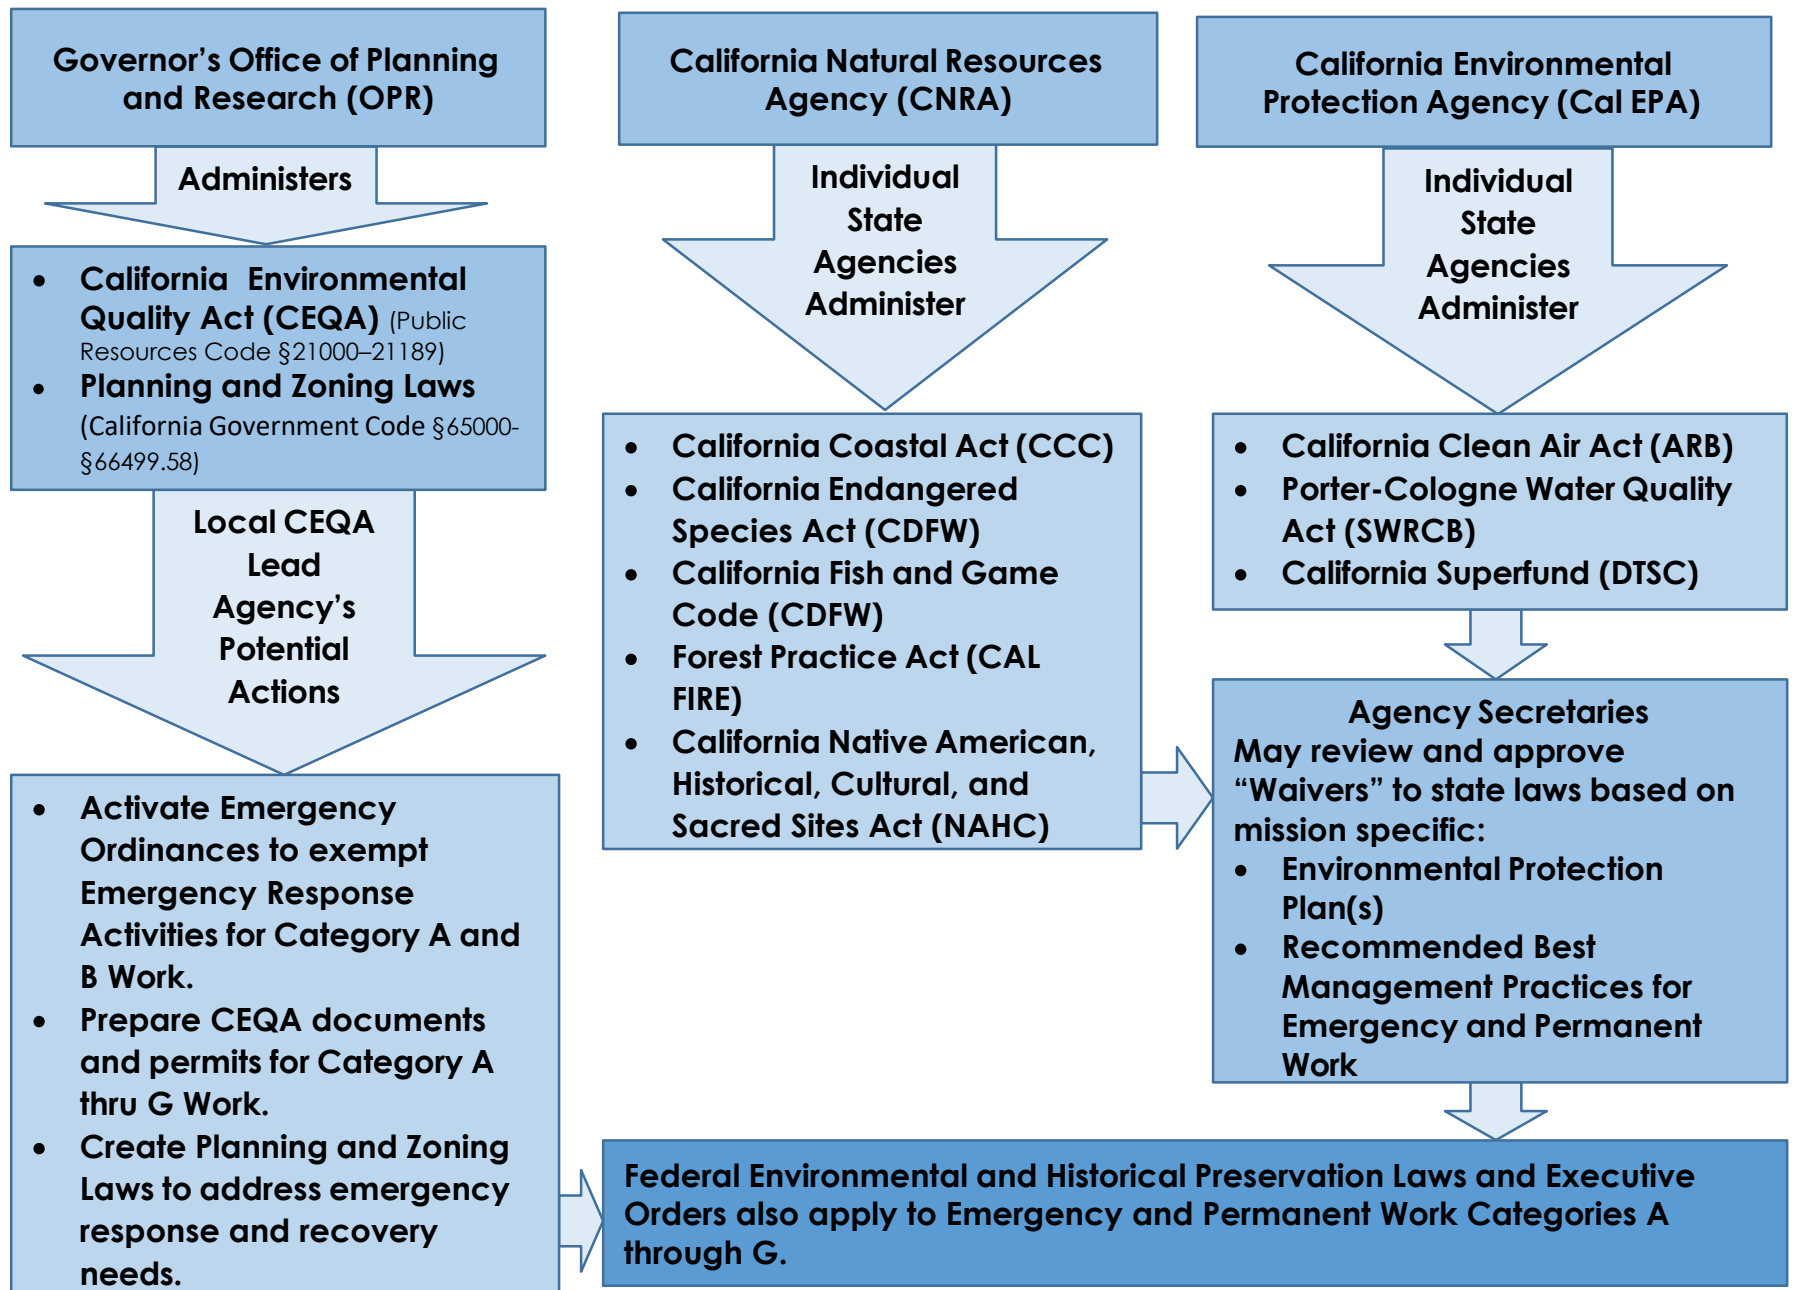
Governor's Office of Planning and Research (OPR)

Administers

- California Environmental Quality Act (CEQA) (Public Resources Code §21000–21189)
- Planning and Zoning Laws (California Government Code §65000-§66499.58)

Local CEQA Lead Agency's Potential Actions

- Activate Emergency Ordinances to exempt Emergency Response Activities for Category A and B Work.
- Prepare CEQA documents and permits for Category A thru G Work.
- Create Planning and Zoning Laws to address emergency response and recovery needs.

California Natural Resources Agency (CNRA)

Individual State Agencies Administer

- California Coastal Act (CCC)
- California Endangered Species Act (CDFW)
- California Fish and Game Code (CDFW)
- Forest Practice Act (CAL FIRE)
- California Native American, Historical, Cultural, and Sacred Sites Act (NAHC)

California Environmental Protection Agency (Cal EPA)

Individual State Agencies Administer

- California Clean Air Act (ARB)
- Porter-Cologne Water Quality Act (SWRCB)
- California Superfund (DTSC)

Agency Secretaries
May review and approve "Waivers" to state laws based on mission specific:
- Environmental Protection Plan(s)
- Recommended Best Management Practices for Emergency and Permanent Work

Federal Environmental and Historical Preservation Laws and Executive Orders also apply to Emergency and Permanent Work Categories A through G.